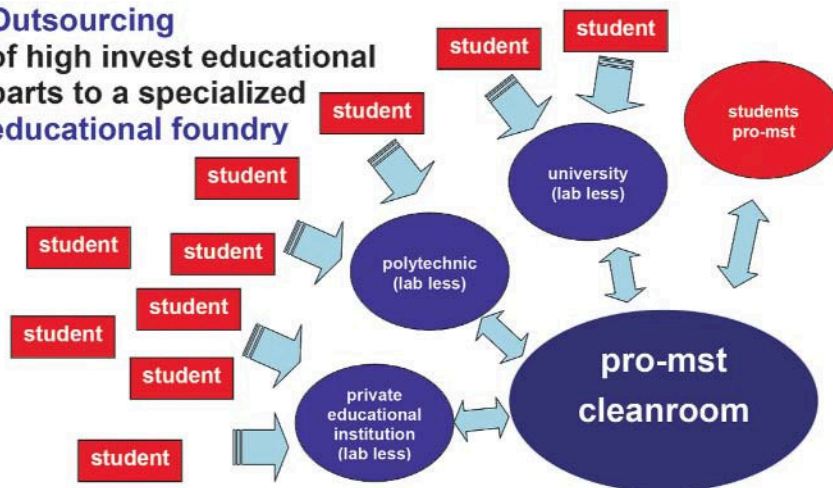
Outsourcing
of high invest educational
parts to a specialized
educational foundry

student
student
student
student
student
student
student
student
student
student

students
pro-mst

university
(lab less)

polytechnic
(lab less)

private
educational
institution
(lab less)

pro-mst
cleanroom